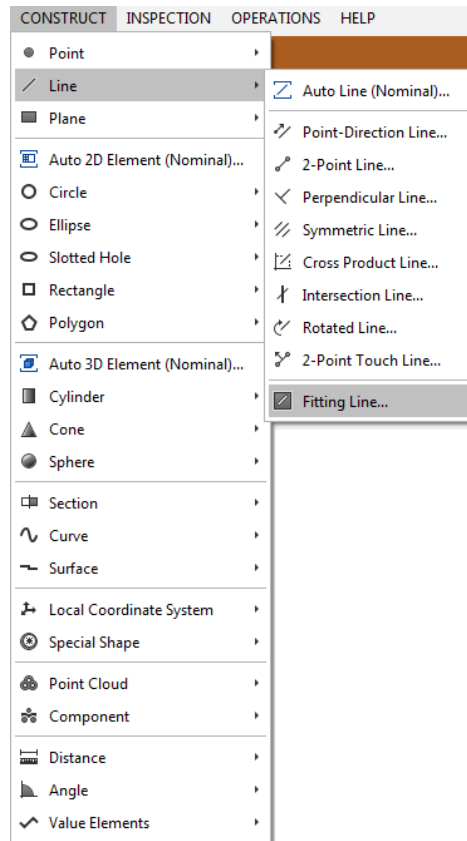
CONSTRUCT INSPECTION OPERATIONS HELP

Point
Line
Plane
Auto 2D Element (Nominal)...
Circle
Ellipse
Slotted Hole
Rectangle
Polygon
Auto 3D Element (Nominal)...
Cylinder
Cone
Sphere
Section
Curve
Surface
Local Coordinate System
Special Shape
Point Cloud
Component
Distance
Angle
Value Elements

Auto Line (Nominal)...
Point-Direction Line...
2-Point Line...
Perpendicular Line...
Symmetric Line...
Cross Product Line...
Intersection Line...
Rotated Line...
2-Point Touch Line...
Fitting Line...